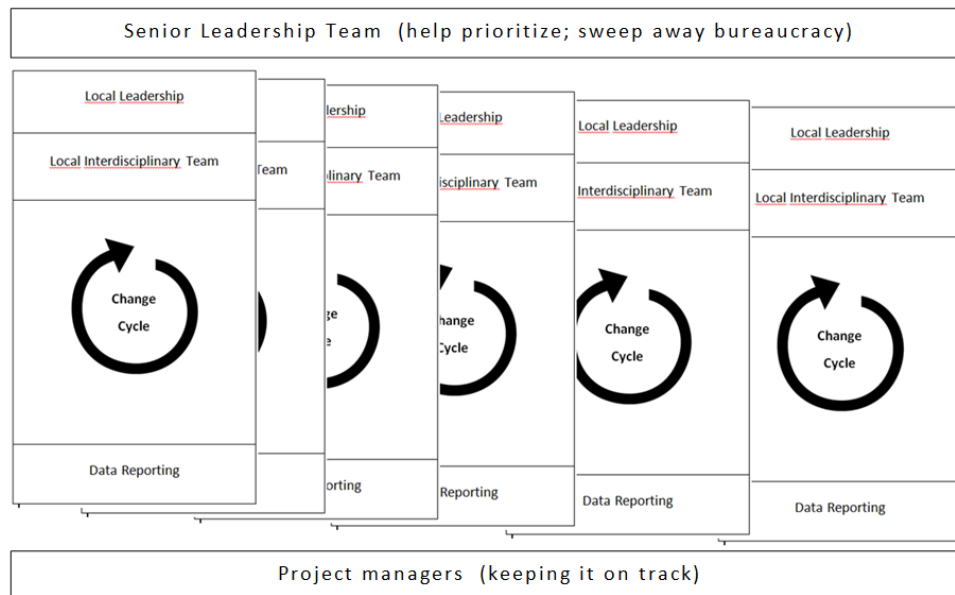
Senior Leadership Team (help prioritize; sweep away bureaucracy)

Local Leadership

Local Interdisciplinary Team

Change Cycle

Data Reporting

Team

orting

dership

plinary Team

ge

orting

Leadership

isciplinary Team

hange

Cycle

Reporting

Local Leadership

Interdisciplinary Team

Change

Cycle

Data Reporting

Local Leadership

Local Interdisciplinary Team

Change

Cycle

Data Reporting

Project managers (keeping it on track)